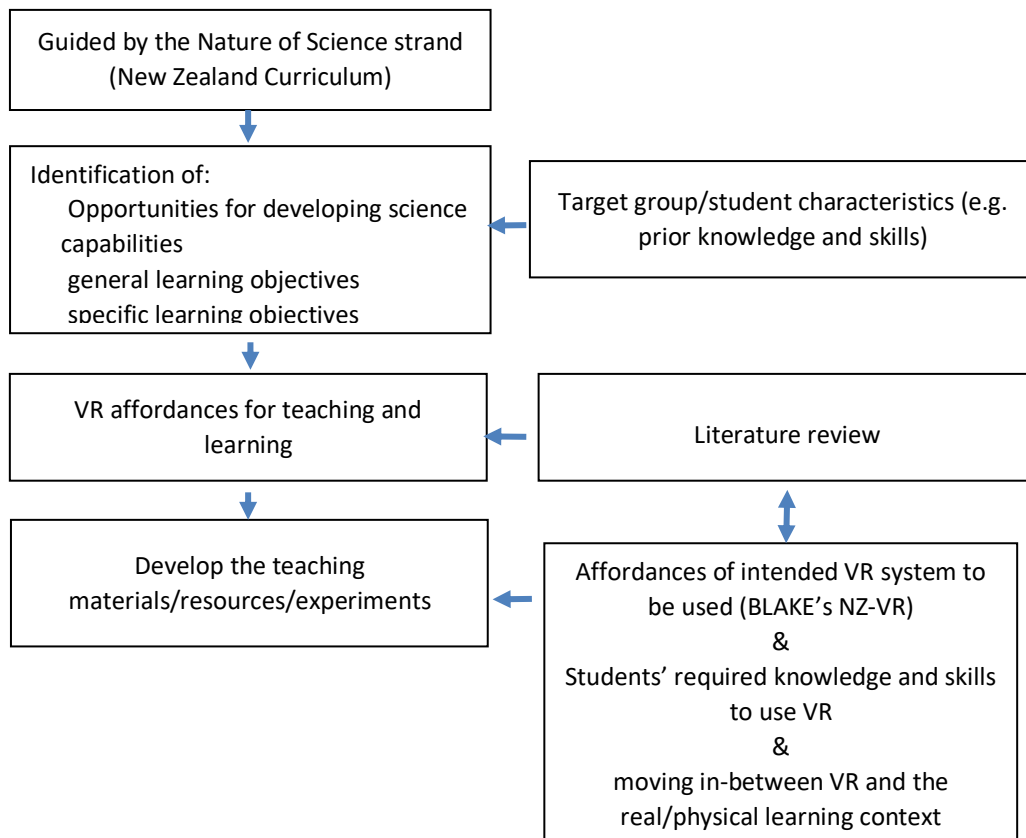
Guided by the Nature of Science strand (New Zealand Curriculum)

Identification of:
Opportunities for developing science capabilities
general learning objectives
specific learning objectives

Target group/student characteristics (e.g. prior knowledge and skills)

VR affordances for teaching and learning

Literature review

Develop the teaching materials/resources/experiments

Affordances of intended VR system to be used (BLAKE's NZ-VR)
&
Students' required knowledge and skills to use VR
&
moving in-between VR and the real/physical learning context